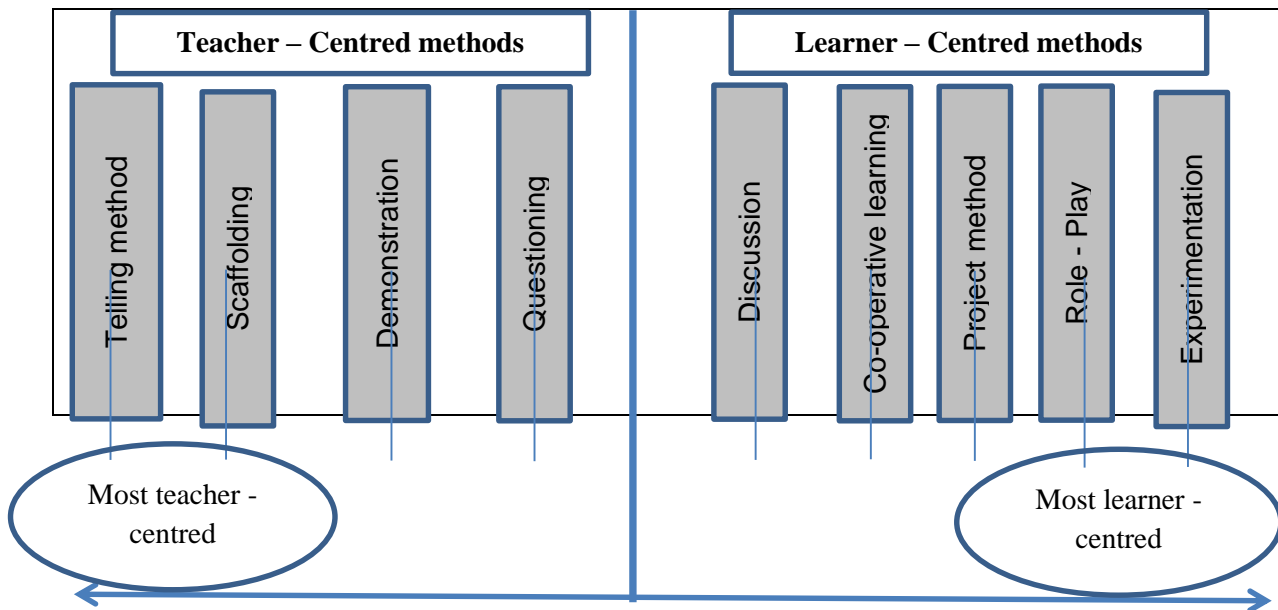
Teacher – Centred methods

Telling method

Scaffolding

Demonstration

Questioning

Learner – Centred methods

Discussion

Co-operative learning

Project method

Role - Play

Experimentation

Most teacher - centred

Most learner - centred